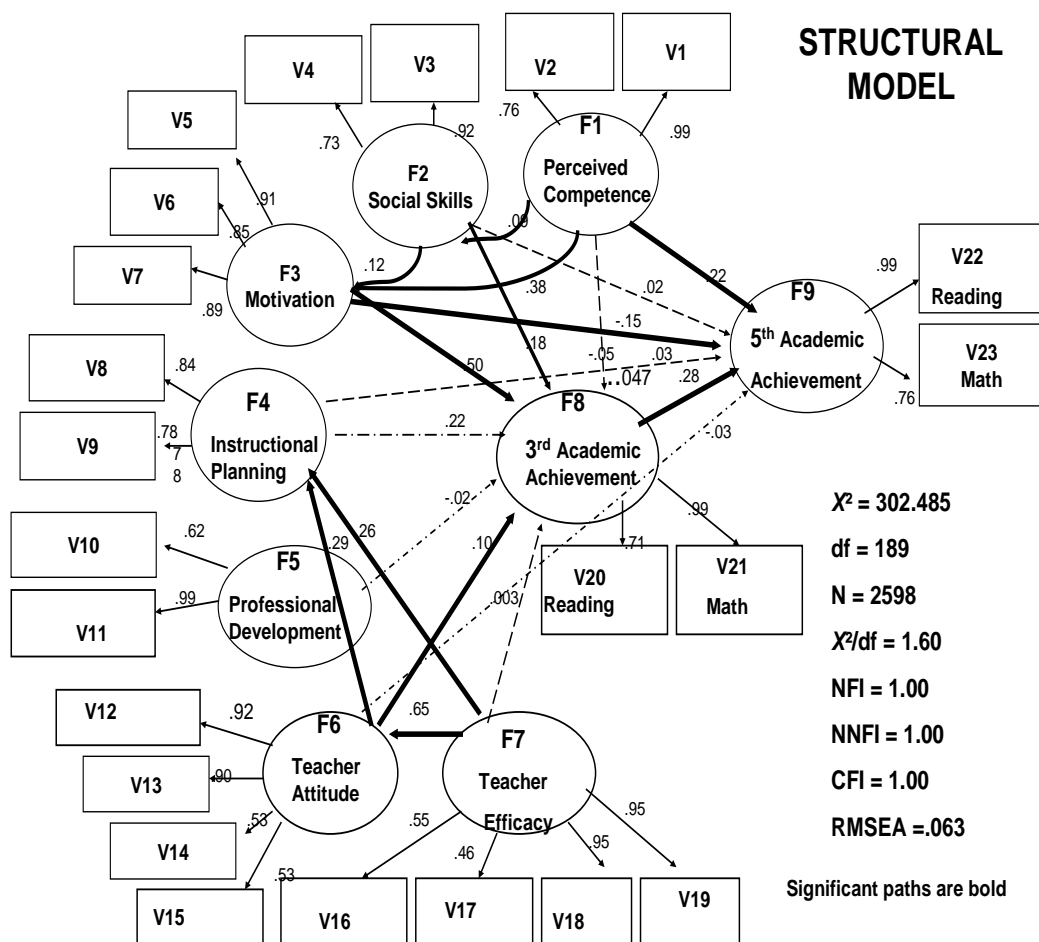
STRUCTURAL MODEL

V4

V3

V2

V1

V5

.76

.99

.73

.92

F1

Perceived Competence

F2

Social Skills

.91

V6

.85

.09

V7

.89

F3

Motivation

.12

.38

.02

.22

F9

5th Academic Achievement

.99

V22

Reading

V23

Math

.76

-.15

.18

-.05

.03

V8

.84

.50

.047

.28

F4

Instructional Planning

V9

.78

7

8

.22

F8

3rd Academic Achievement

-.03

-.02

.99

V10

.62

F5

Professional Development

.29

.26

.10

.71

V20

Reading

V21

Math

V11

.99

.003

$X^2$ = 302.485

df = 189

N = 2598

$X^2$/df = 1.60

NFI = 1.00

NNFI = 1.00

CFI = 1.00

RMSEA =.063

V12

.92

F6

Teacher Attitude

.65

F7

Teacher Efficacy

V13

.90

.53

V14

.55

.46

.95

.95

.53

V15

V16

V17

V18

V19

Significant paths are bold